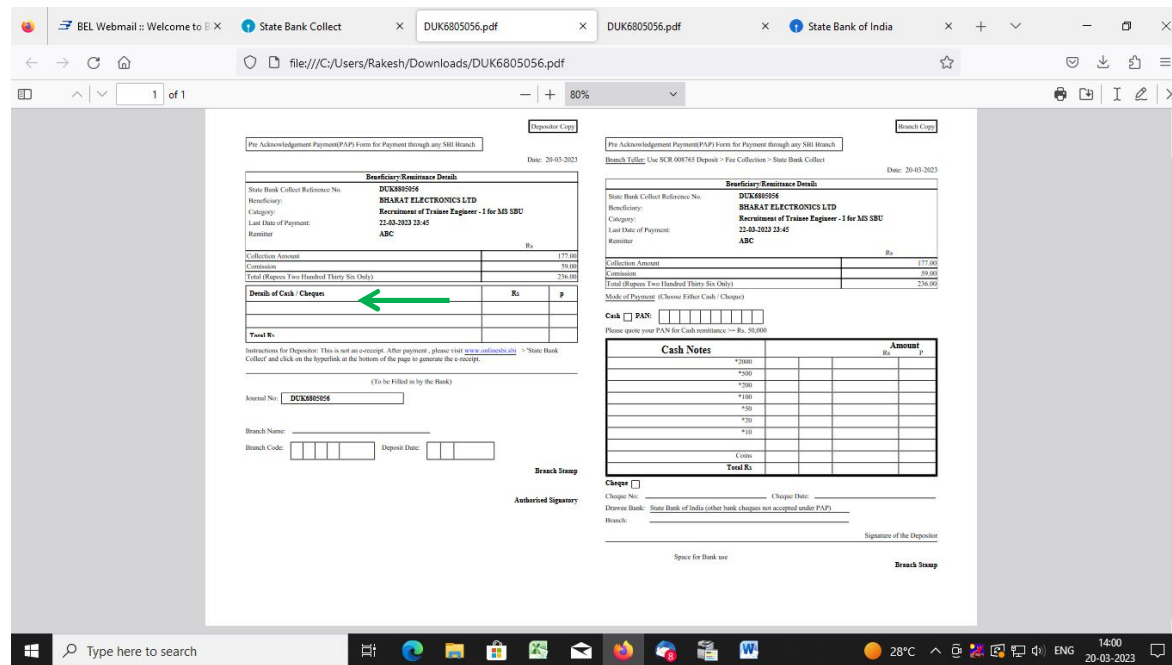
BEL Webmail :: Welcome to B ×
State Bank Collect ×
DUK6805056.pdf ×
DUK6805056.pdf ×
State Bank of India ×

file:///C:/Users/Rakesh/Downloads/DUK6805056.pdf

1 of 1
80%

Depositor Copy

Pre Acknowledgement Payment(PAP) Form for Payment through any SBI Branch

Date: 20-03-2023

| Beneficiary/Remittance Details | |
|---|---|
| State Bank Collect Reference No. | DUK6805056 |
| Beneficiary: | BHARAT ELECTRONICS LTD |
| Category: | Recruitment of Trainee Engineer - I for MS SBU |
| Last Date of Payment: | 22-03-2023 23:45 |
| Remitter | ABC |

| | Rs |
|---|---|
| Collection Amount | 177.00 |
| Comission | 59.00 |
| Total (Rupees Two Handred Thirty Six Only) | 236.00 |

| Details of Cash / Cheque: | Rs | p |
|---|---|---|
| | | |
| | | |
| Total Rs | | |

Instructions for Depositor: This is not an e-receipt. After payment , please visit www.onlinesbi.sbi > 'State Bank Collect' and click on the hyperlink at the bottom of the page to generate the e-receipt.

(To be Filled in by the Bank)

Journal No: DUK6805056

Branch Name:

Branch Code:
Deposit Date:

Branch Stamp

Authorised Signatory

Branch Copy

Pre Acknowledgement Payment(PAP) Form for Payment through any SBI Branch

Branch Teller: Use SCR 008765 Deposit > Fee Collection > State Bank Collect

Date: 20-03-2023

| Beneficiary/Remittance Details | |
|---|---|
| State Bank Collect Reference No. | DUK6805056 |
| Beneficiary: | BHARAT ELECTRONICS LTD |
| Category: | Recruitment of Trainee Engineer - I for MS SBU |
| Last Date of Payment: | 22-03-2023 23:45 |
| Remitter | ABC |

| | Rs |
|---|---|
| Collection Amount | 177.00 |
| Comission | 59.00 |
| Total (Rupees Two Handred Thirty Six Only) | 236.00 |

Mode of Payment (Choose Either Cash / Cheque)

Cash PAN:

Please quote your PAN for Cash remittance >= Rs. 50,000

| Cash Notes | | | | Amount Rs | P |
|---|---|---|---|---|---|
| *2000 | | | | | |
| *500 | | | | | |
| *200 | | | | | |
| *100 | | | | | |
| *50 | | | | | |
| *20 | | | | | |
| *10 | | | | | |
| | | | | | |
| Coins | | | | | |
| Total Rs | | | | | |

Cheque

Cheque No:
Cheque Date:

Drawee Bank: State Bank of India (other bank cheques not accepted under PAP)

Branch:

Signature of the Depositor

Space for Bank use

Branch Stamp

Type here to search

28°C ENG 14:00 20-03-2023